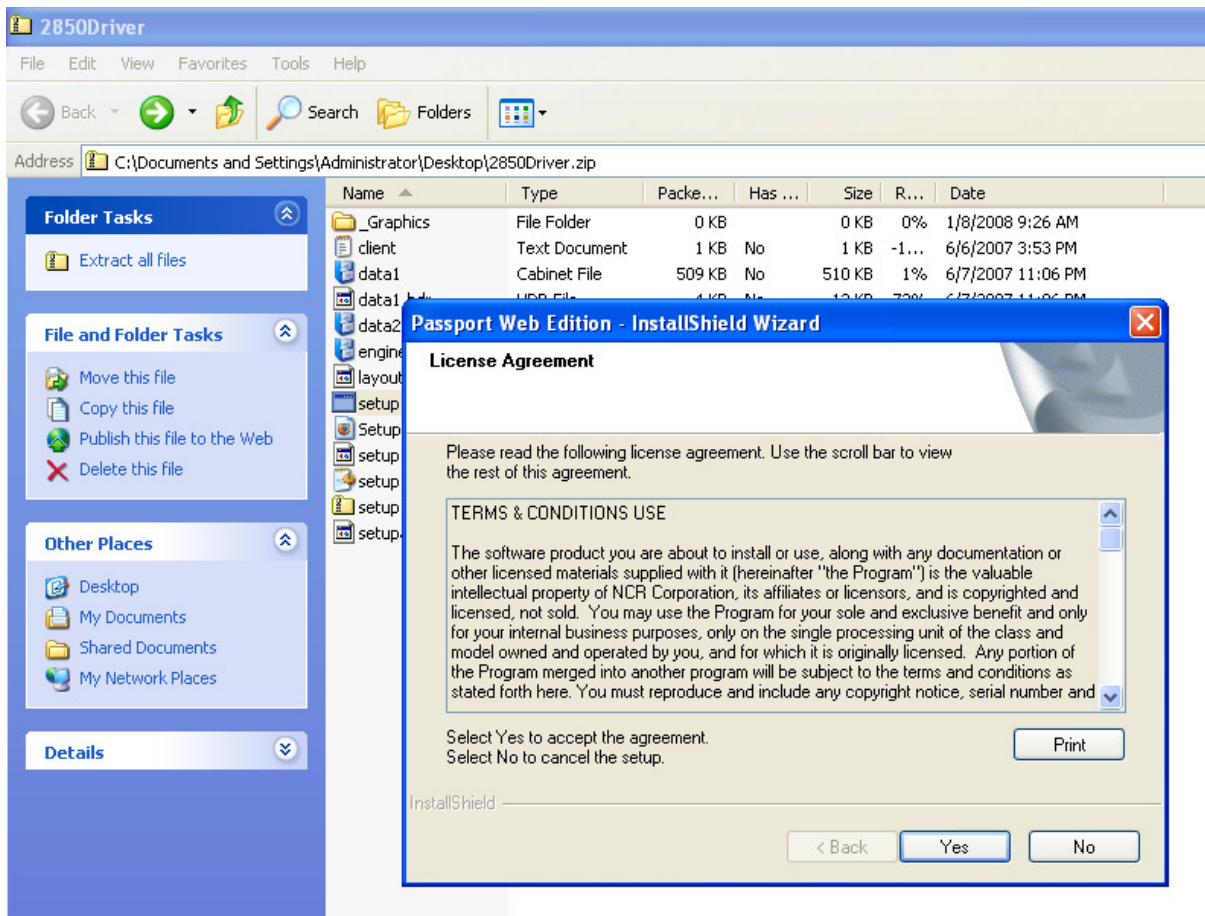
2850Driver

File Edit View Favorites Tools Help

Back Search Folders

Address C:\Documents and Settings\Administrator\Desktop\2850Driver.zip

Folder Tasks

Extract all files

File and Folder Tasks

Move this file
Copy this file
Publish this file to the Web
Delete this file

Other Places

Desktop
My Documents
Shared Documents
My Network Places

Details

| Name | Type | Packe... | Has ... | Size | R... | Date |
|---|---|---|---|---|---|---|
| _Graphics | File Folder | 0 KB | | 0 KB | 0% | 1/8/2008 9:26 AM |
| client | Text Document | 1 KB | No | 1 KB | -1... | 6/6/2007 3:53 PM |
| data1 | Cabinet File | 509 KB | No | 510 KB | 1% | 6/7/2007 11:06 PM |
| data1.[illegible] | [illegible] | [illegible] | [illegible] | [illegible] | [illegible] | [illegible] |
| data2 | | | | | | |
| engine | | | | | | |
| layout | | | | | | |
| setup | | | | | | |
| Setup | | | | | | |
| setup | | | | | | |
| setup | | | | | | |
| setup | | | | | | |
| setup | | | | | | |

Passport Web Edition - InstallShield Wizard

License Agreement

Please read the following license agreement. Use the scroll bar to view the rest of this agreement.

TERMS & CONDITIONS USE

The software product you are about to install or use, along with any documentation or other licensed materials supplied with it (hereinafter "the Program") is the valuable intellectual property of NCR Corporation, its affiliates or licensors, and is copyrighted and licensed, not sold. You may use the Program for your sole and exclusive benefit and only for your internal business purposes, only on the single processing unit of the class and model owned and operated by you, and for which it is originally licensed. Any portion of the Program merged into another program will be subject to the terms and conditions as stated forth here. You must reproduce and include any copyright notice, serial number and

Select Yes to accept the agreement.
Select No to cancel the setup.

Print

InstallShield

< Back Yes No